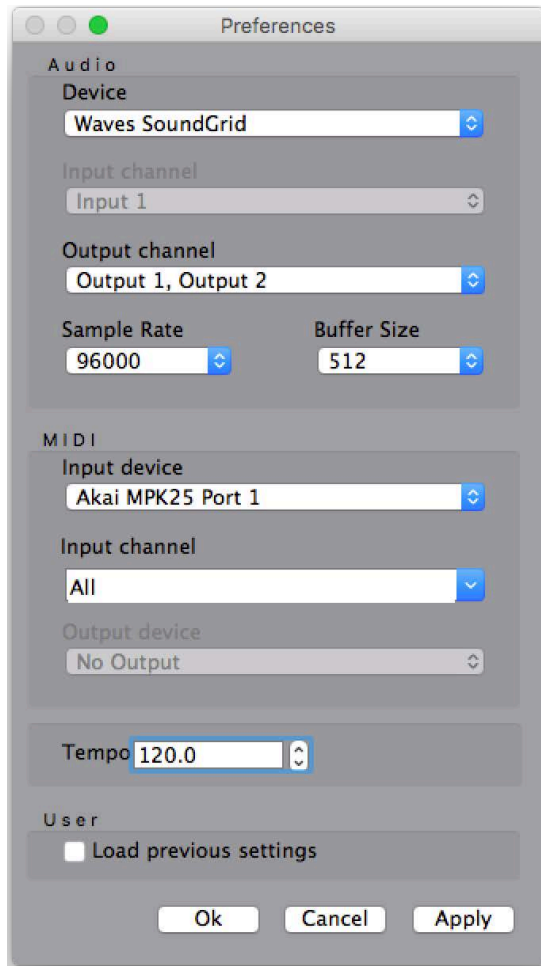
Preferences

Audio

Device

Waves SoundGrid

Input channel

Input 1

Output channel

Output 1, Output 2

Sample Rate

96000

Buffer Size

512

MIDI

Input device

Akai MPK25 Port 1

Input channel

All

Output device

No Output

Tempo 120.0

User

Load previous settings

Ok Cancel Apply